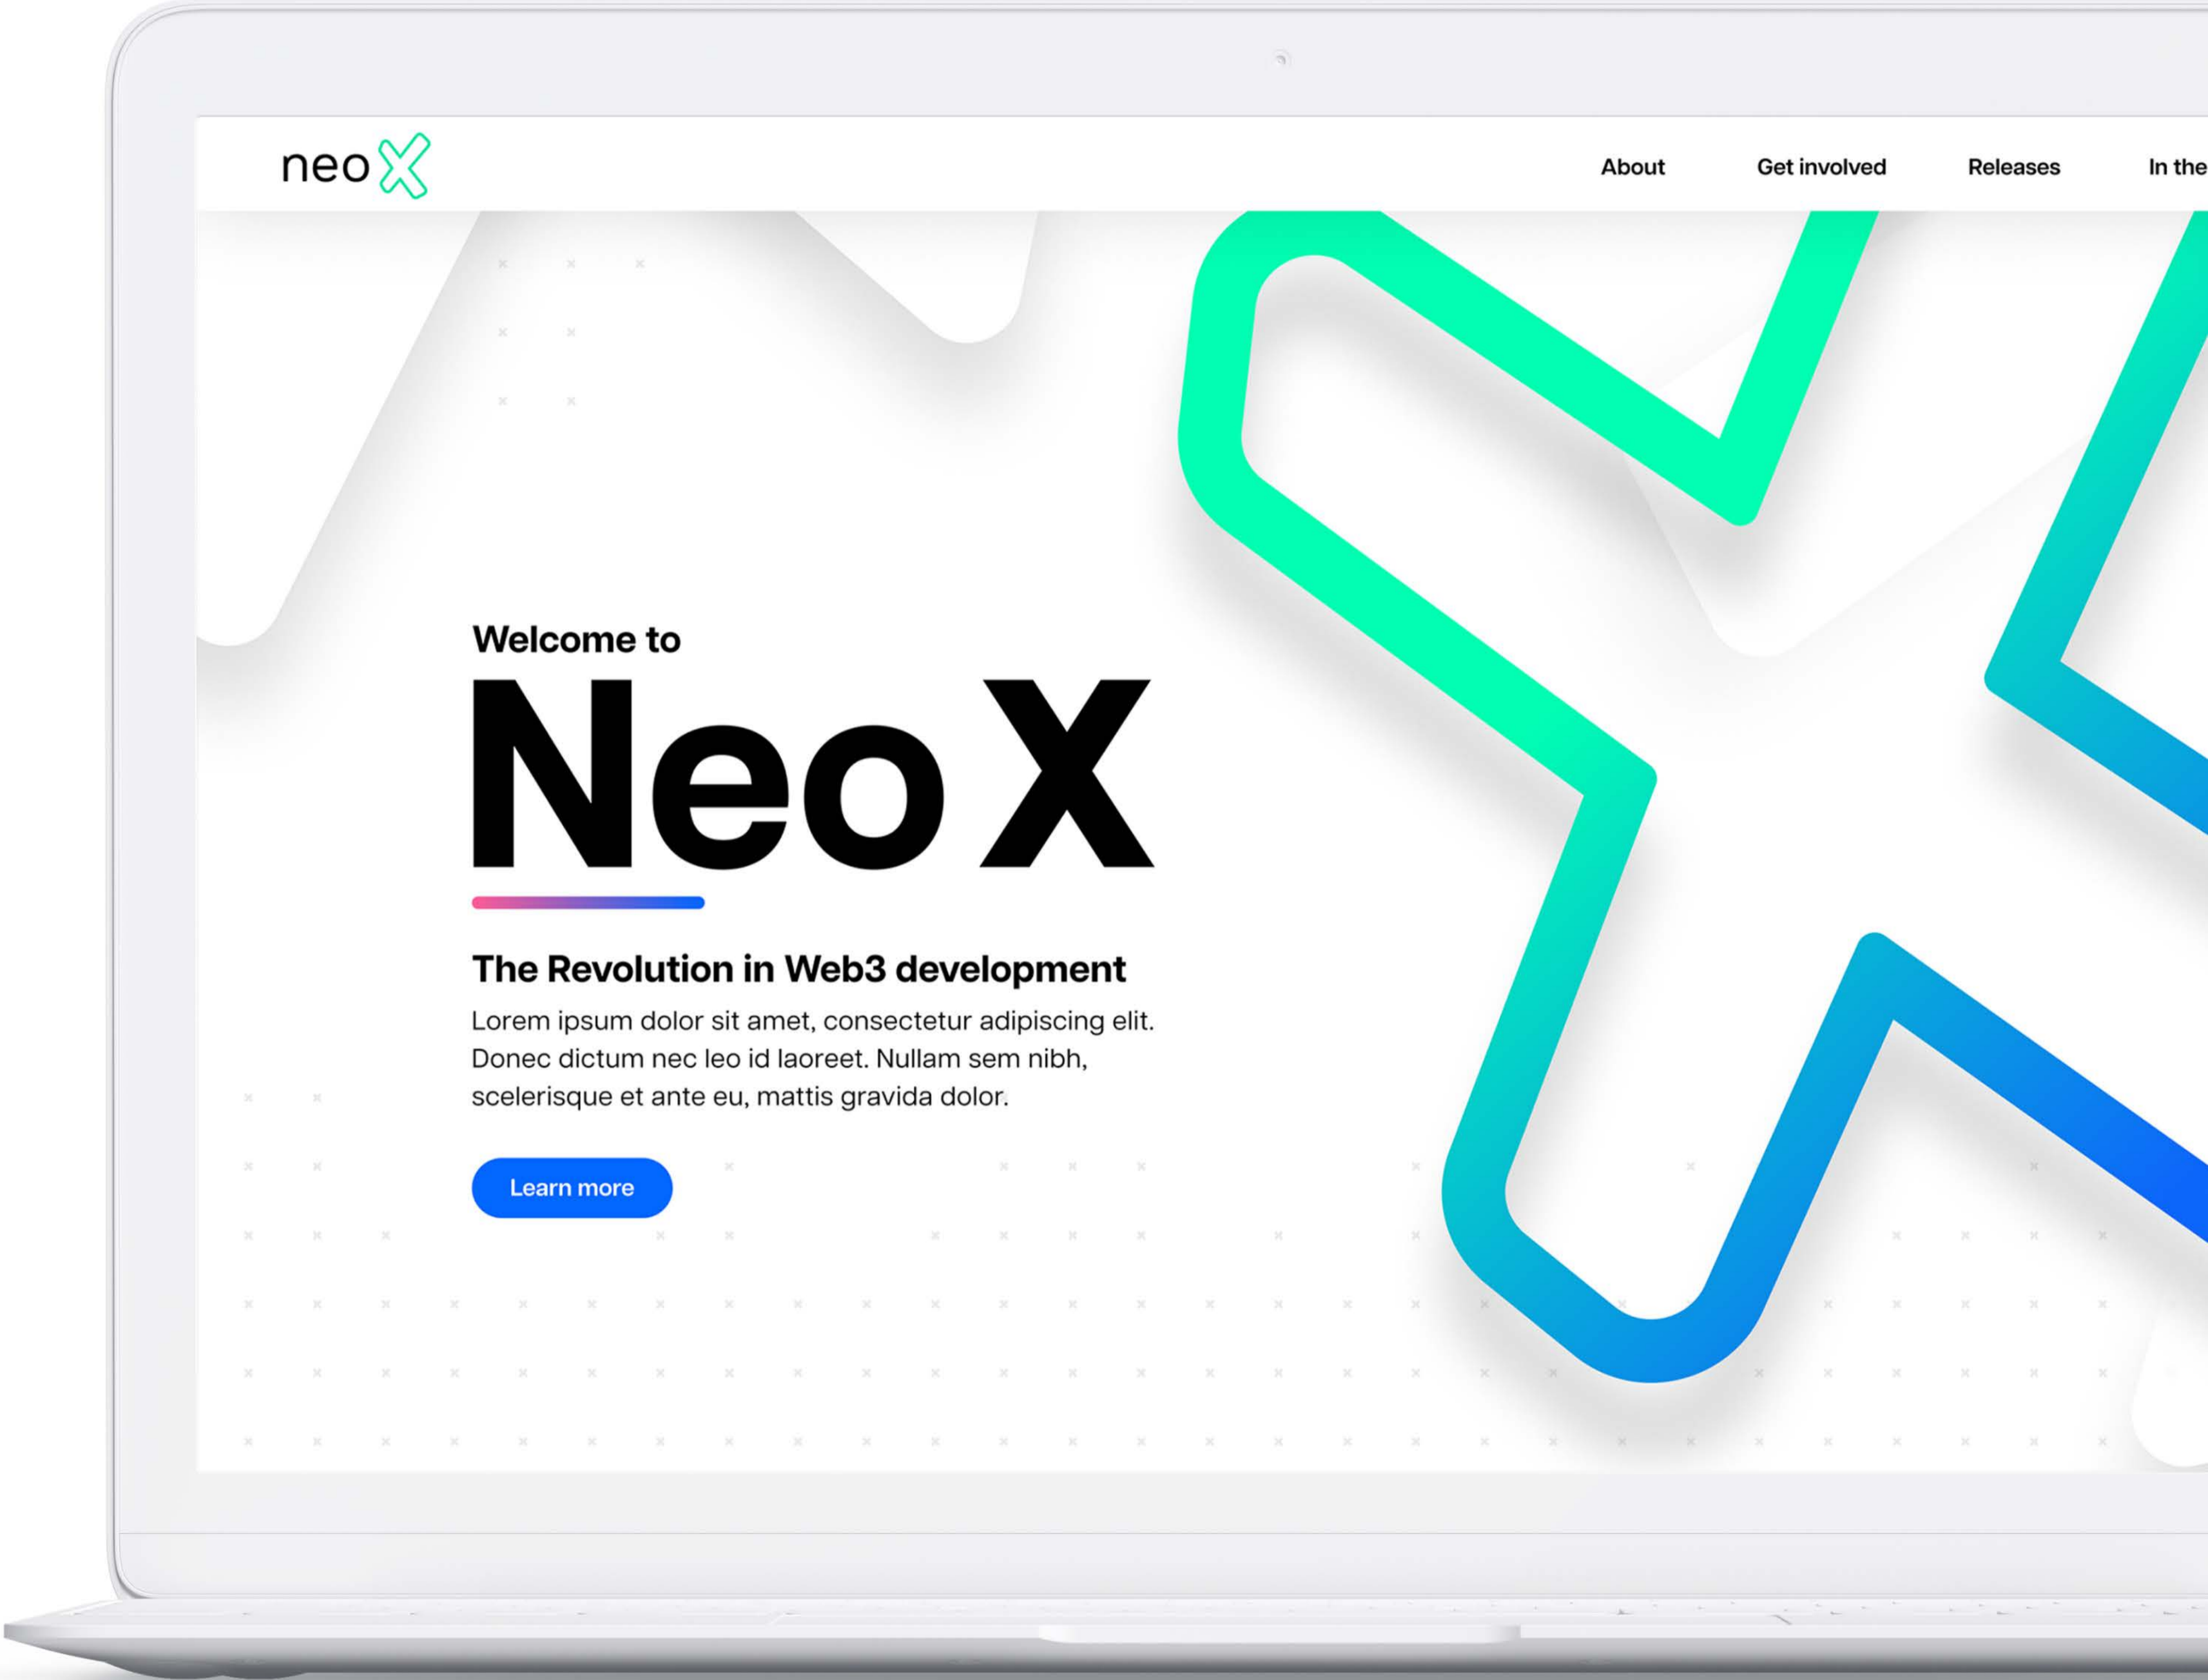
neo X

About Get involved Releases In the

Welcome to

Neo X

The Revolution in Web3 development

Lorem ipsum dolor sit amet, consectetur adipiscing elit. Donec dictum nec leo id laoreet. Nullam sem nibh, scelerisque et ante eu, mattis gravida dolor.

Learn more